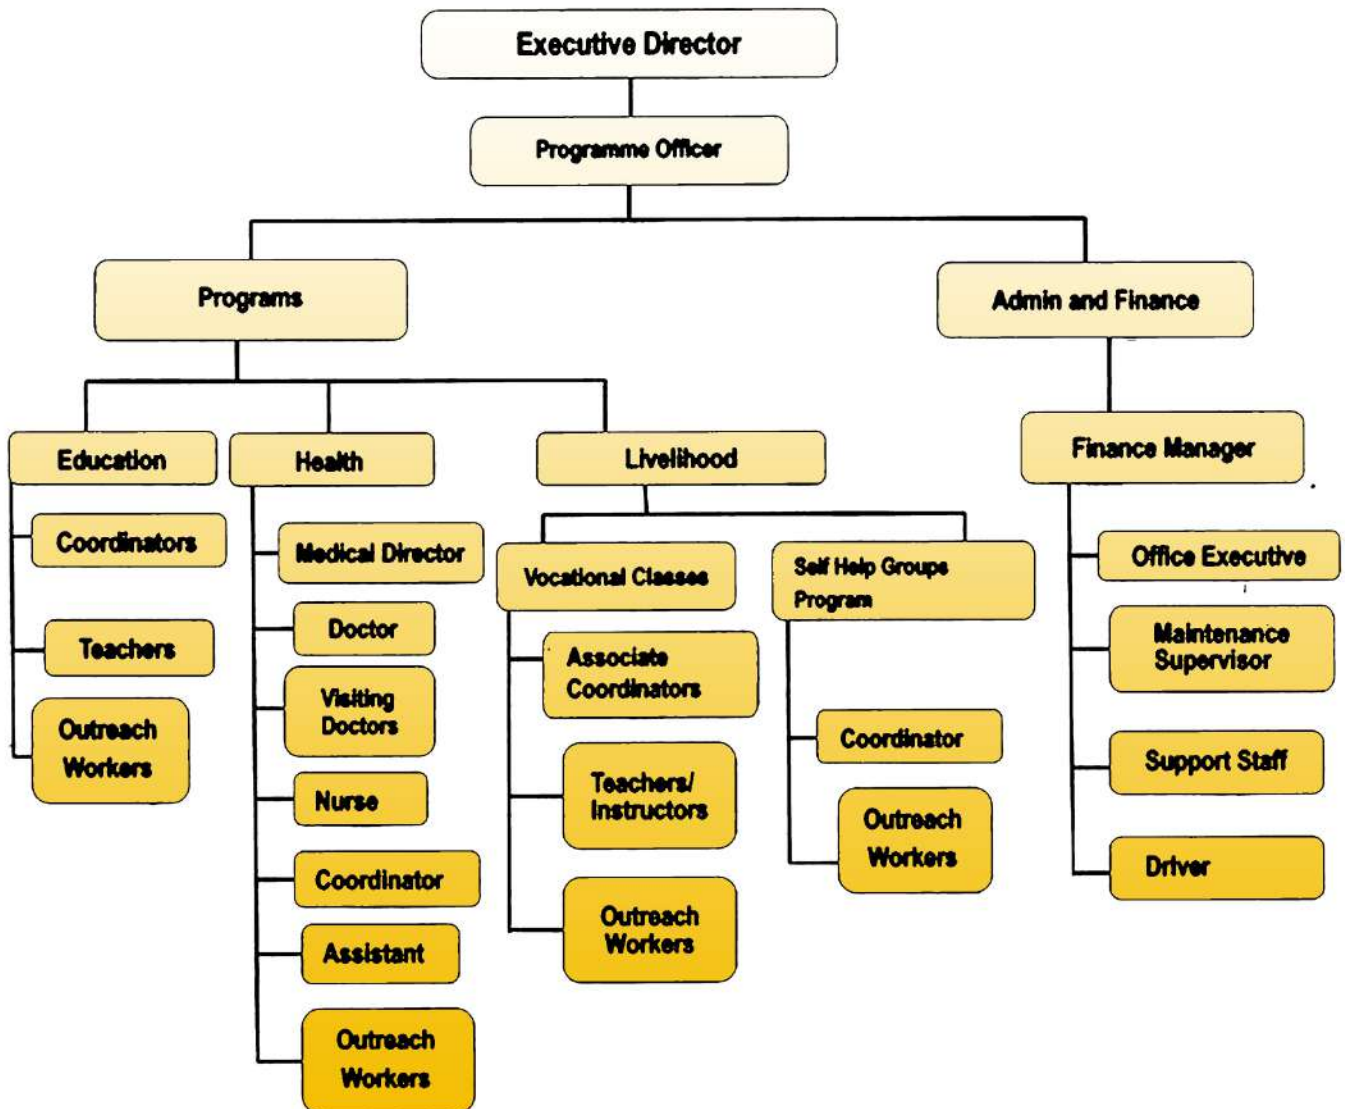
Executive Director

Programme Officer

Programs

Admin and Finance

Education

Coordinators

Teachers

Outreach Workers

Health

Medical Director

Doctor

Visiting Doctors

Nurse

Coordinator

Assistant

Outreach Workers

Livelihood

Vocational Classes

Associate Coordinators

Teachers/ Instructors

Outreach Workers

Self Help Groups Program

Coordinator

Outreach Workers

Finance Manager

Office Executive

Maintenance Supervisor

Support Staff

Driver